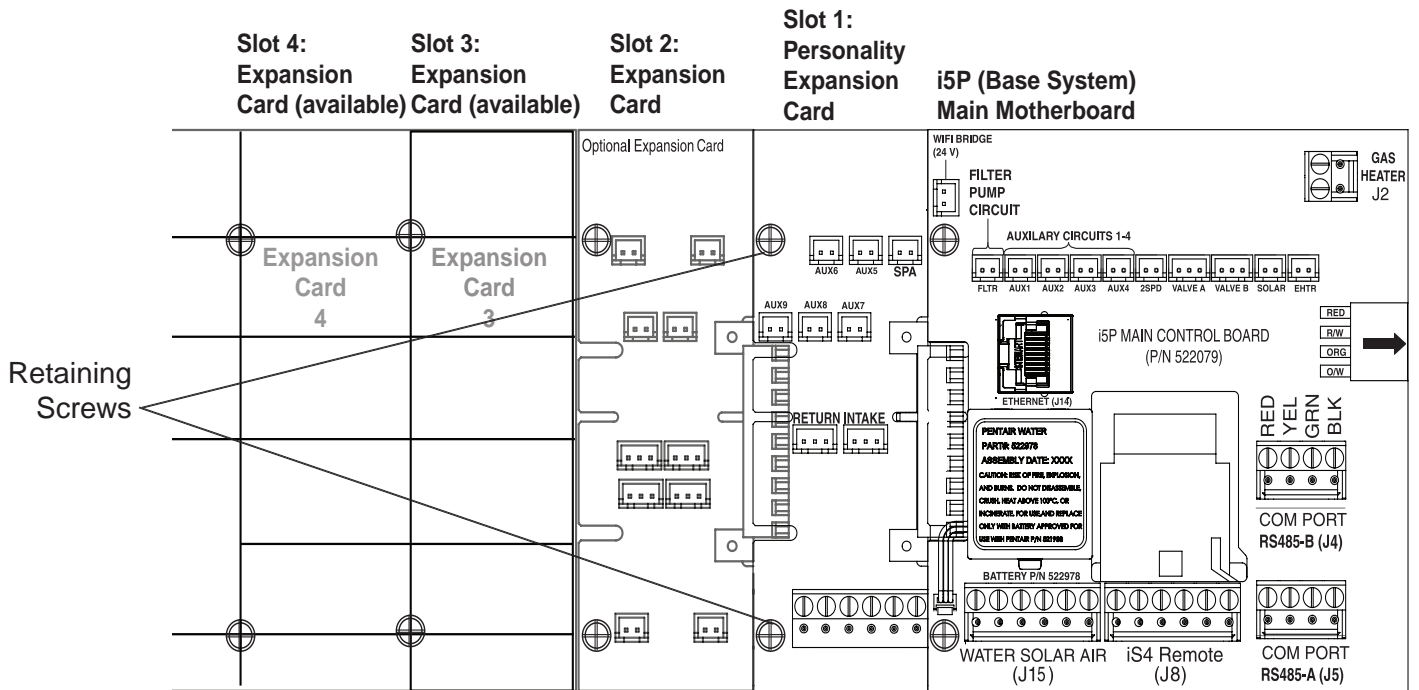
Slot 4: Expansion Card (available)

Slot 3: Expansion Card (available)

Slot 2: Expansion Card

Slot 1: Personality Expansion Card

i5P (Base System) Main Motherboard

Optional Expansion Card

WIFI BRIDGE (24 V)

FILTER PUMP CIRCUIT

GAS HEATER J2

AUXILARY CIRCUITS 1-4

Expansion Card 4

Expansion Card 3

AUX6 AUX5 SPA

FLTR AUX1 AUX2 AUX3 AUX4 2SPD VALVE A VALVE B SOLAR EHTR

AUX9 AUX8 AUX7

RED
R/W
ORG
O/W

i5P MAIN CONTROL BOARD (P/N 522079)

Retaining Screws

ETHERNET (J14)

RETURN INTAKE

PENTAIR WATER
PART#: 522978
ASSEMBLY DATE: XXXX
CAUTION: RISK OF FIRE, EXPLOSION, AND BURNS. DO NOT DISASSEMBLE, CRUSH, HEAT ABOVE 100°C, OR INCINERATE. FOR USE AND REPLACE ONLY WITH BATTERY APPROVED FOR USE WITH PENTAIR P/N 522978

RED YEL GRN BLK

COM PORT RS485-B (J4)

BATTERY P/N 522978

WATER SOLAR AIR (J15)

iS4 Remote (J8)

COM PORT RS485-A (J5)